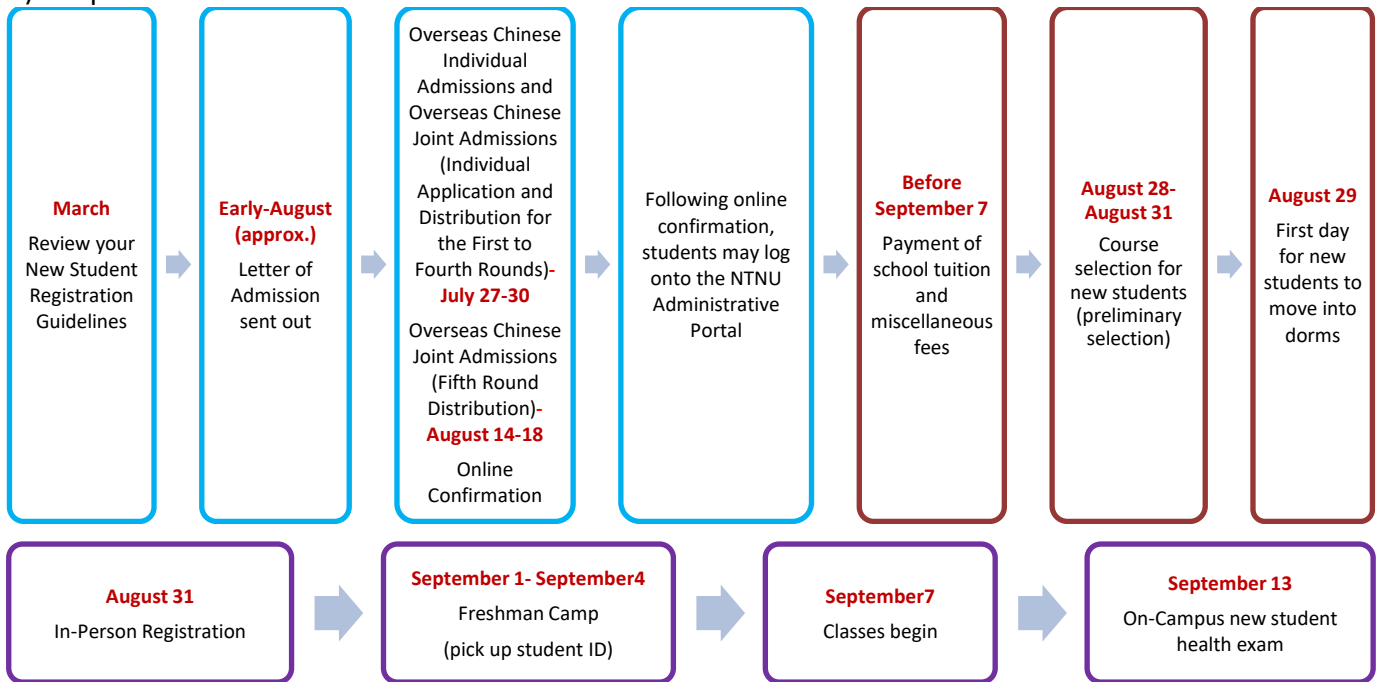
March
Review your New Student Registration Guidelines

Early-August (approx.)
Letter of Admission sent out

Overseas Chinese Individual Admissions and Overseas Chinese Joint Admissions (Individual Application and Distribution for the First to Fourth Rounds)- July 27-30
Overseas Chinese Joint Admissions (Fifth Round Distribution)- August 14-18
Online Confirmation

Following online confirmation, students may log onto the NTNU Administrative Portal

Before September 7
Payment of school tuition and miscellaneous fees

August 28- August 31
Course selection for new students (preliminary selection)

August 29
First day for new students to move into dorms

August 31
In-Person Registration

September 1- September4
Freshman Camp
(pick up student ID)

September7
Classes begin

September 13
On-Campus new student health exam